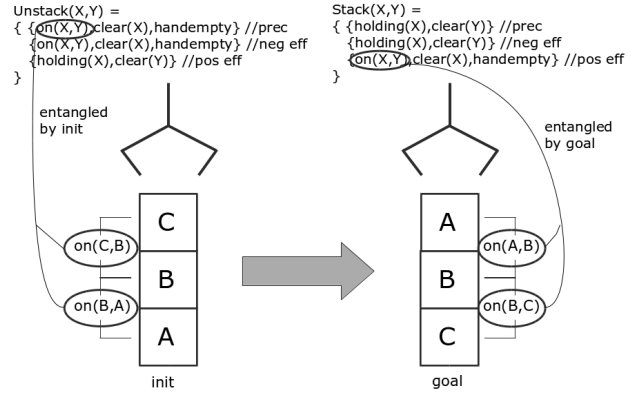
Unstack(X,Y) =
{ {on(X,Y),clear(X),handempty} //prec
{on(X,Y),clear(X),handempty} //neg eff
{holding(X),clear(Y)} //pos eff
}

entangled by init

C
B
A
on(C,B)
on(B,A)
init

Stack(X,Y) =
{ {holding(X),clear(Y)} //prec
{holding(X),clear(Y)} //neg eff
{on(X,Y),clear(X),handempty} //pos eff
}

entangled by goal

A
B
C
on(A,B)
on(B,C)
goal